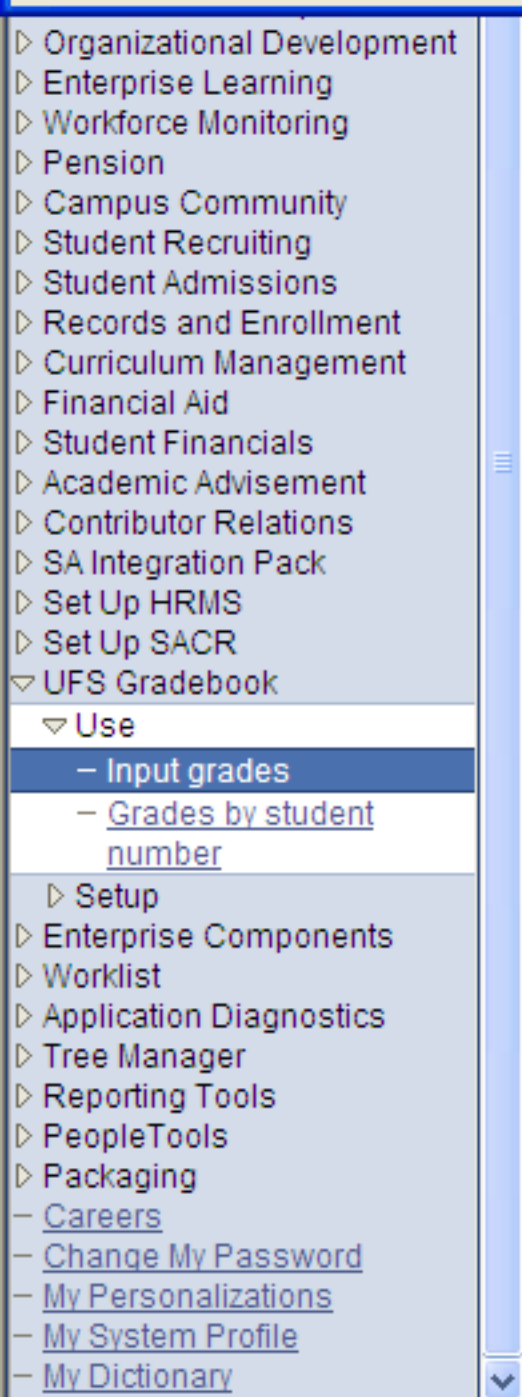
▷ Organizational Development
▷ Enterprise Learning
▷ Workforce Monitoring
▷ Pension
▷ Campus Community
▷ Student Recruiting
▷ Student Admissions
▷ Records and Enrollment
▷ Curriculum Management
▷ Financial Aid
▷ Student Financials
▷ Academic Advisement
▷ Contributor Relations
▷ SA Integration Pack
▷ Set Up HRMS
▷ Set Up SACR
▽ UFS Gradebook
▽ Use
– Input grades
– Grades by student number
▷ Setup
▷ Enterprise Components
▷ Worklist
▷ Application Diagnostics
▷ Tree Manager
▷ Reporting Tools
▷ PeopleTools
▷ Packaging
– Careers
– Change My Password
– My Personalizations
– My System Profile
– My Dictionary